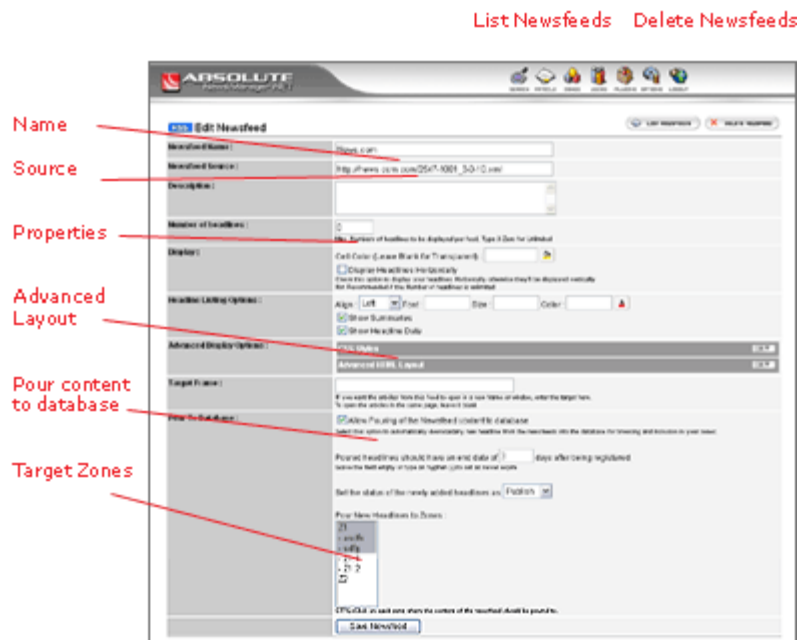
List Newsfeeds Delete Newsfeeds

ABSOLUTE NewsManager.NET

Edit Newsfeed

LIST NEWSFEEDS DELETE NEWSFEED

Name

Source

Properties

Advanced Layout

Pour content to database

Target Zones

Newsfeed Name : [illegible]

Newsfeed Source : http://news.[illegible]

Description :

Number of headlines : 0

Display :
Cell Color (Leave Blank for Transparent)
Display Headlines Horizontally

Headline Listing Options :
Align Left Font Size Color
Show Summaries
Show Headline Date

Advanced Display Options :
CSS Styles
Advanced HTML Layout

Target Frame :

Pour to Database :
Allow Pouring of the Newsfeed content to database

Poured headlines should have an end date of 7 days after being registered

Set the status of the newly added headlines as: Publish

Pour New Headlines to Zones

Save Newsfeed